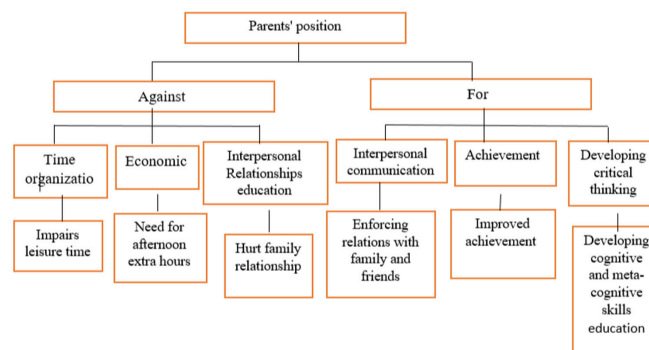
Parents' position

Against

For

Time organizatio
r

Economic

Interpersonal Relationships education

Interpersonal communication

Achievement

Developing critical thinking

Impairs leisure time

Need for afternoon extra hours

Hurt family relationship

Enforcing relations with family and friends

Improved achievement

Developing cognitive and meta-cognitive skills education